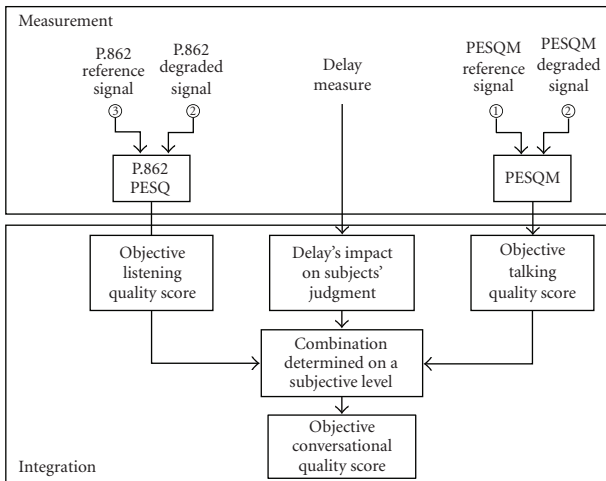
Measurement

P.862 reference signal
③

P.862 degraded signal
②

P.862 PESQ

Delay measure

PESQM reference signal
①

PESQM degraded signal
②

PESQM

Objective listening quality score

Delay's impact on subjects' judgment

Objective talking quality score

Combination determined on a subjective level

Objective conversational quality score

Integration